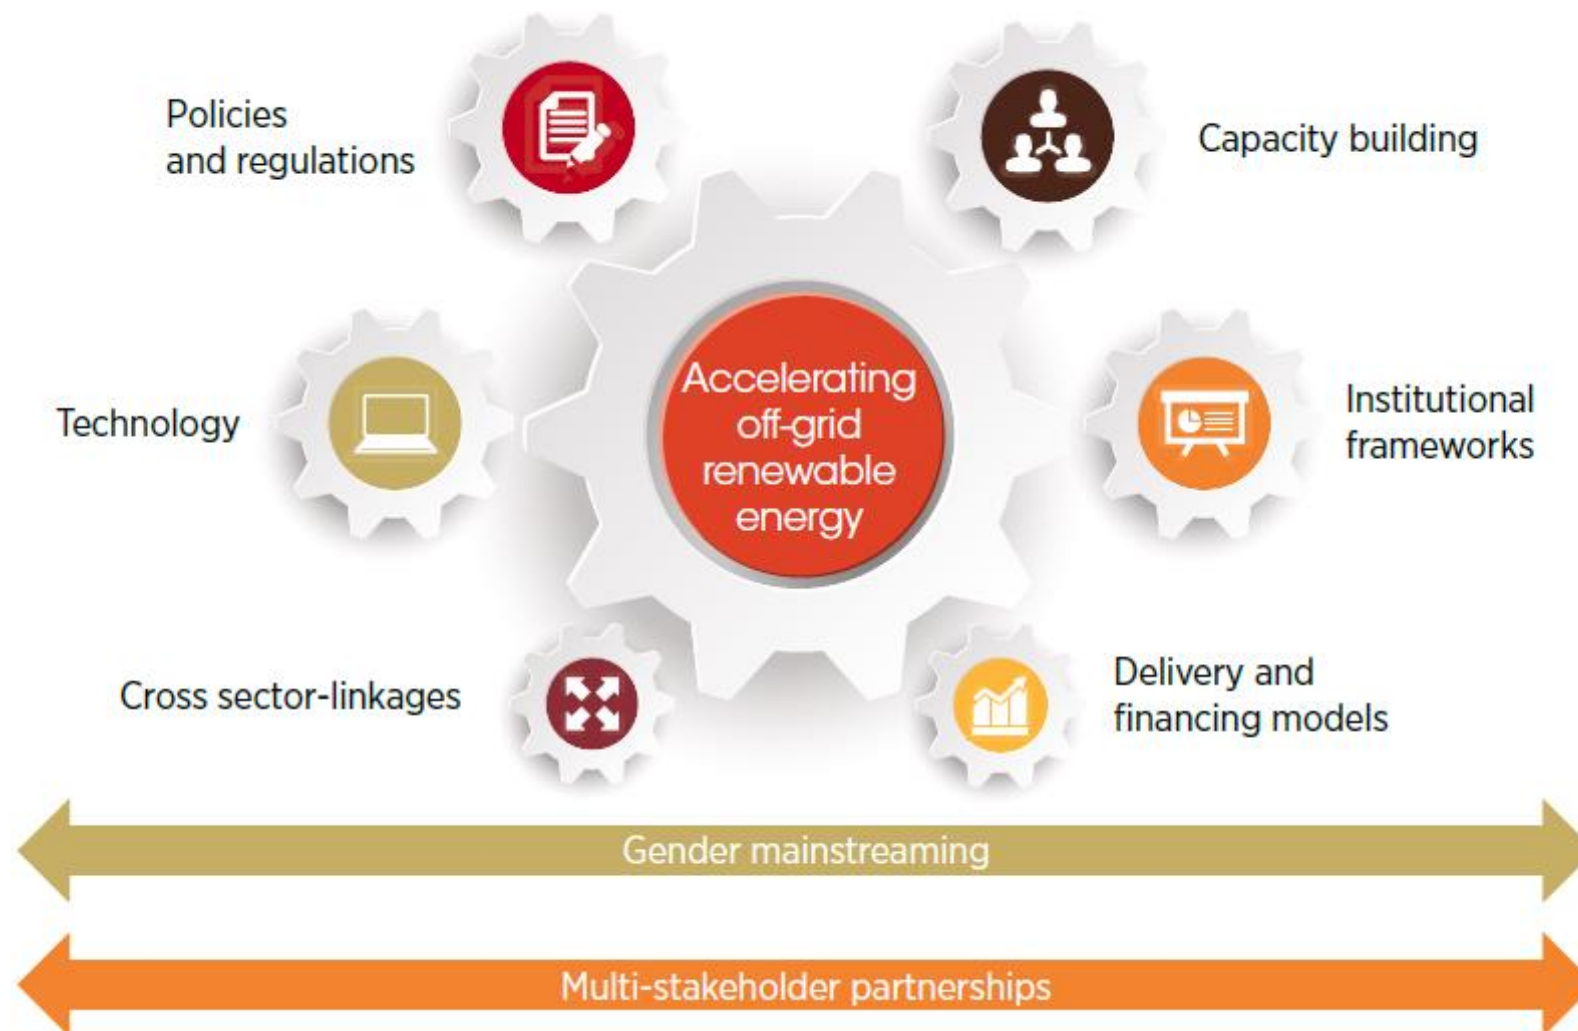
Policies and regulations

Capacity building

Accelerating off-grid renewable energy

Technology

Institutional frameworks

Cross sector-linkages

Delivery and financing models

Gender mainstreaming

Multi-stakeholder partnerships